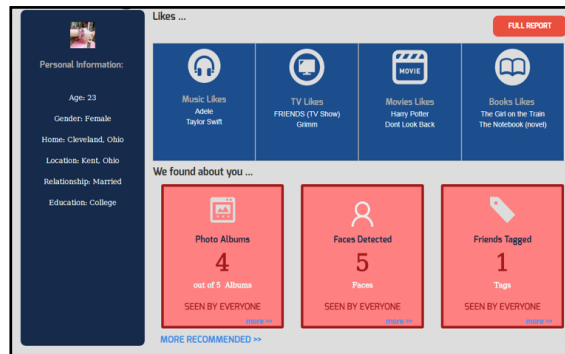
Personal Information:

Age: 23

Gender: Female

Home: Cleveland, Ohio

Location: Kent, Ohio

Relationship: Married

Education: College

Likes ...

FULL REPORT

Music Likes
Adele
Taylor Swift

TV Likes
FRIENDS (TV Show)
Grimm

MOVIE

Movies Likes
Harry Potter
Dont Look Back

Books Likes
The Girl on the Train
The Notebook (novel)

We found about you ...

Photo Albums
4
out of 5 Albums
SEEN BY EVERYONE
more >>

Faces Detected
5
Faces
SEEN BY EVERYONE
more >>

Friends Tagged
1
Tags
SEEN BY EVERYONE
more >>

MORE RECOMMENDED >>